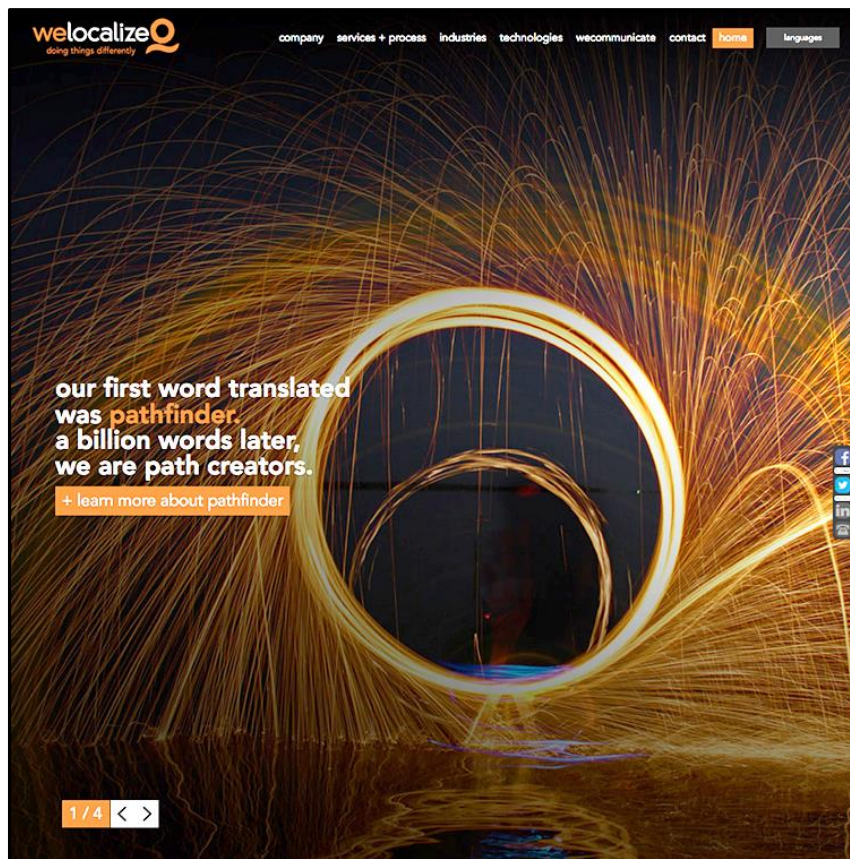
welocalize
doing things differently

company services + process industries technologies wecommunicate contact home languages

our first word translated was pathfinder. a billion words later, we are path creators.

+ learn more about pathfinder

1 / 4 < >